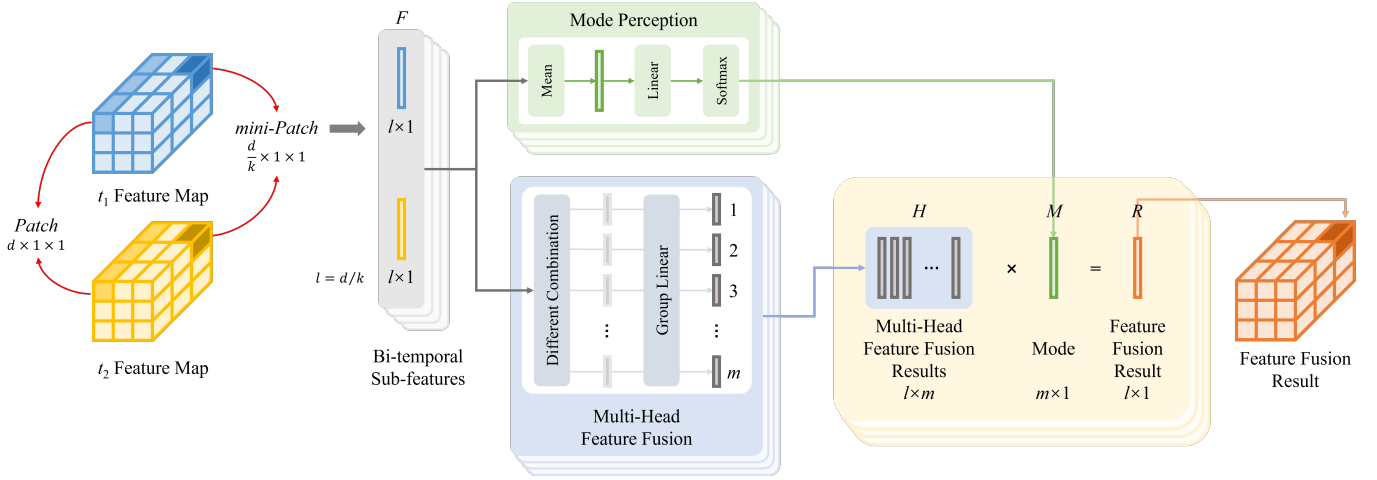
$t_1$ Feature Map

$t_2$ Feature Map

Patch
$d \times 1 \times 1$

mini-Patch
$\frac{d}{k} \times 1 \times 1$

$F$

$l \times 1$

$l \times 1$

$l = d/k$

Bi-temporal Sub-features

Mode Perception

Mean

Linear

Softmax

Different Combination

Group Linear

1

2

3

⋮

⋮

$m$

Multi-Head Feature Fusion

$H$

$M$

$R$

···

×

=

Multi-Head Feature Fusion Results
$l \times m$

Mode
$m \times 1$

Feature Fusion Result
$l \times 1$

Feature Fusion Result